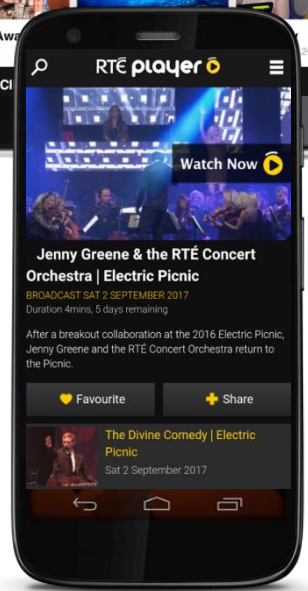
Aw

Cl

RTÉ player

Watch Now

Jenny Greene & the RTÉ Concert Orchestra | Electric Picnic

BROADCAST SAT 2 SEPTEMBER 2017

Duration 4mins, 5 days remaining

After a breakout collaboration at the 2016 Electric Picnic, Jenny Greene and the RTÉ Concert Orchestra return to the Picnic.

Favourite

Share

The Divine Comedy | Electric Picnic

Sat 2 September 2017